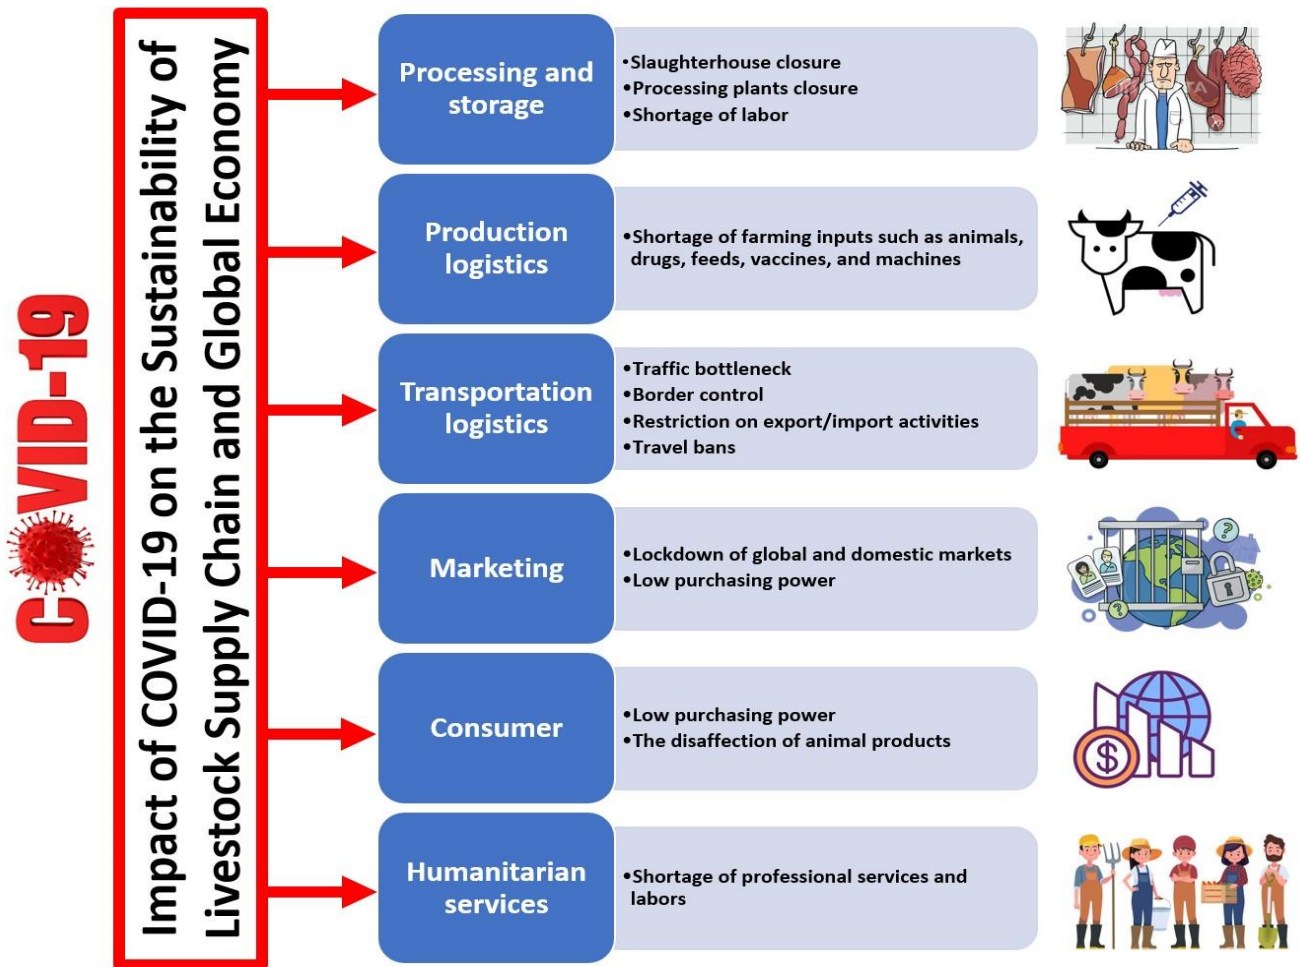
COVID-19

Impact of COVID-19 on the Sustainability of Livestock Supply Chain and Global Economy

Processing and storage
•Slaughterhouse closure
•Processing plants closure
•Shortage of labor

Production logistics
•Shortage of farming inputs such as animals, drugs, feeds, vaccines, and machines

Transportation logistics
•Traffic bottleneck
•Border control
•Restriction on export/import activities
•Travel bans

Marketing
•Lockdown of global and domestic markets
•Low purchasing power

Consumer
•Low purchasing power
•The disaffection of animal products

Humanitarian services
•Shortage of professional services and labors